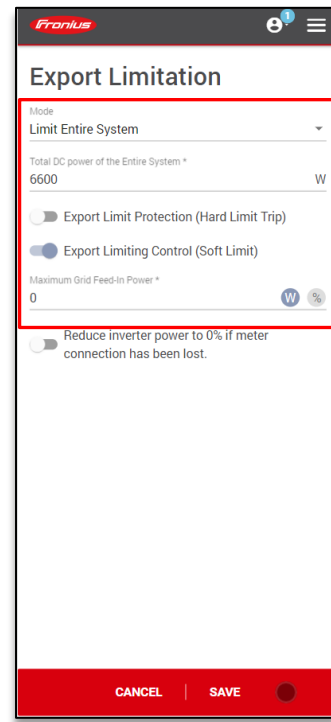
Fronius

1

Export Limitation

Mode
Limit Entire System

Total DC power of the Entire System *
6600 W

Export Limit Protection (Hard Limit Trip)

Export Limiting Control (Soft Limit)

Maximum Grid Feed-In Power *
0 W %

Reduce inverter power to 0% if meter connection has been lost.

CANCEL | SAVE